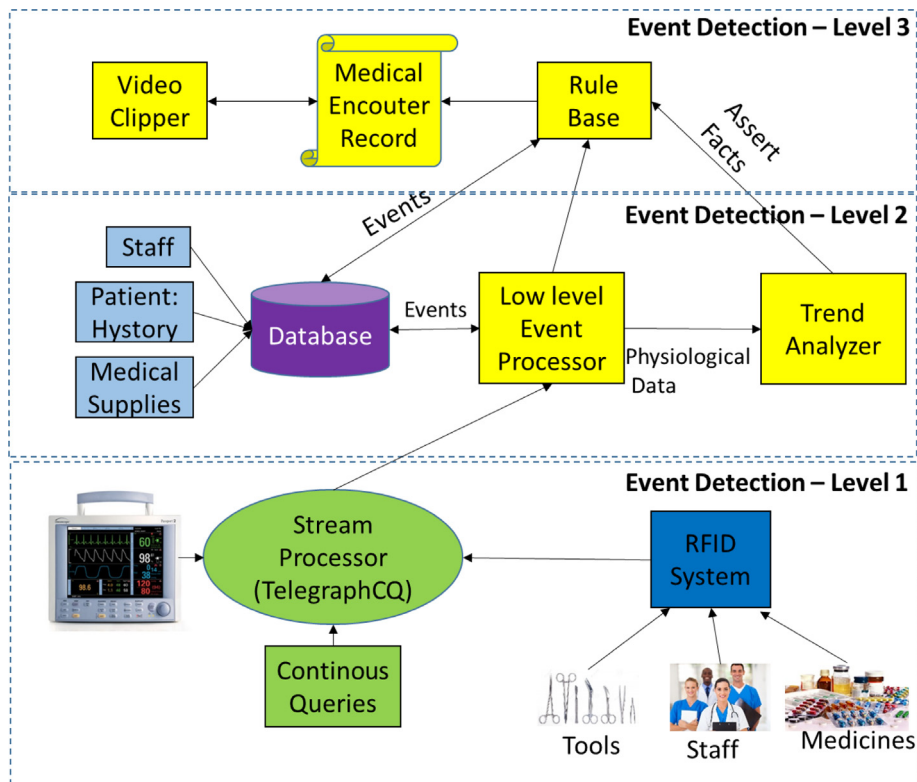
Event Detection – Level 3

Video Clipper

Medical Encouter Record

Rule Base

Assert Facts

Events

Event Detection – Level 2

Staff

Patient: Hystory

Medical Supplies

Database

Events

Low level Event Processor

Physiological Data

Trend Analyzer

Event Detection – Level 1

60

98°

38

120

80

98.6

Stream Processor (TelegraphCQ)

RFID System

Continous Queries

Tools

Staff

Medicines